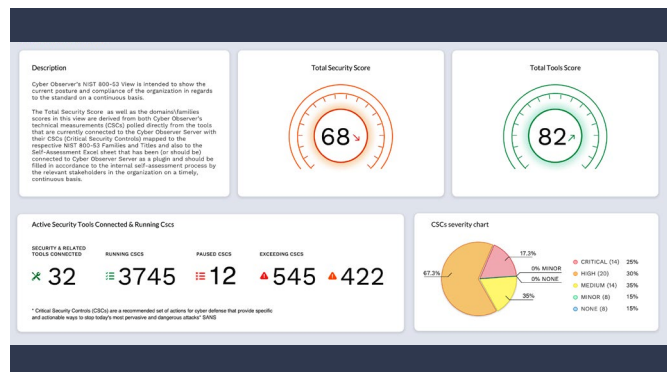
Description

Cyber Observer's NIST 800-53 View is intended to show the current posture and compliance of the organization in regards to the standard on a continuous basis.

The Total Security Score as well as the domains\families scores in this view are derived from both Cyber Observer's technical measurements (CSCs) polled directly from the tools that are currently connected to the Cyber Observer Server with their CSCs (Critical Security Controls) mapped to the respective NIST 800-53 Families and Titles and also to the Self-Assessment Excel sheet that has been (or should be) connected to Cyber Observer Server as a plugin and should be filled in accordance to the internal self-assessment process by the relevant stakeholders in the organization on a timely, continuous basis.

Total Security Score

68

Total Tools Score

82

Active Security Tools Connected & Running Cscs

SECURITY & RELATED TOOLS CONNECTED
32

RUNNING CSCS
3745

PAUSED CSCS
12

EXCEEDING CSCS
545 422

* Critical Security Controls (CSCs) are a recommended set of actions for cyber defense that provide specific and actionable ways to stop today's most pervasive and dangerous attacks" SANS

CSCs severity chart

17.3%
0% MINOR
0% NONE
35%
67.3%

| | |
|---|---|
| CRITICAL (14) | 25% |
| HIGH (20) | 30% |
| MEDIUM (14) | 35% |
| MINOR (8) | 15% |
| NONE (8) | 15% |